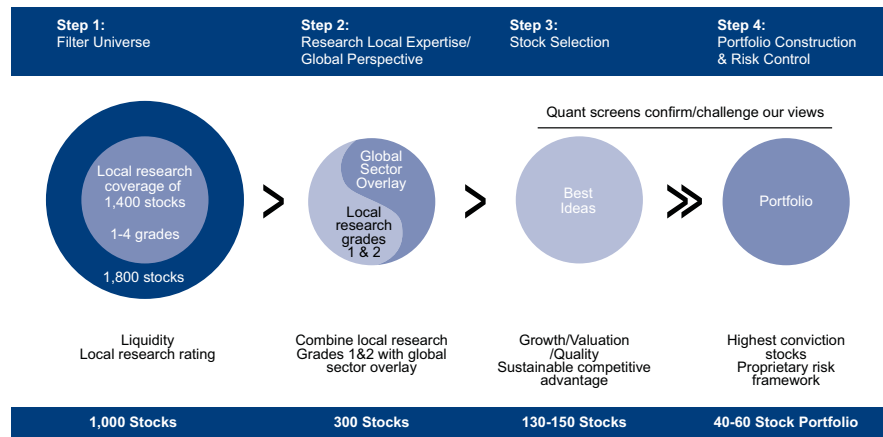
Step 1:
Filter Universe

Step 2:
Research Local Expertise/ Global Perspective

Step 3:
Stock Selection

Step 4:
Portfolio Construction & Risk Control

Quant screens confirm/challenge our views

Local research coverage of 1,400 stocks

1-4 grades

1,800 stocks

>

Global Sector Overlay

Local research grades 1 & 2

>

Best Ideas

>>

Portfolio

Liquidity
Local research rating

Combine local research Grades 1&2 with global sector overlay

Growth/Valuation /Quality
Sustainable competitive advantage

Highest conviction stocks
Proprietary risk framework

1,000 Stocks

300 Stocks

130-150 Stocks

40-60 Stock Portfolio